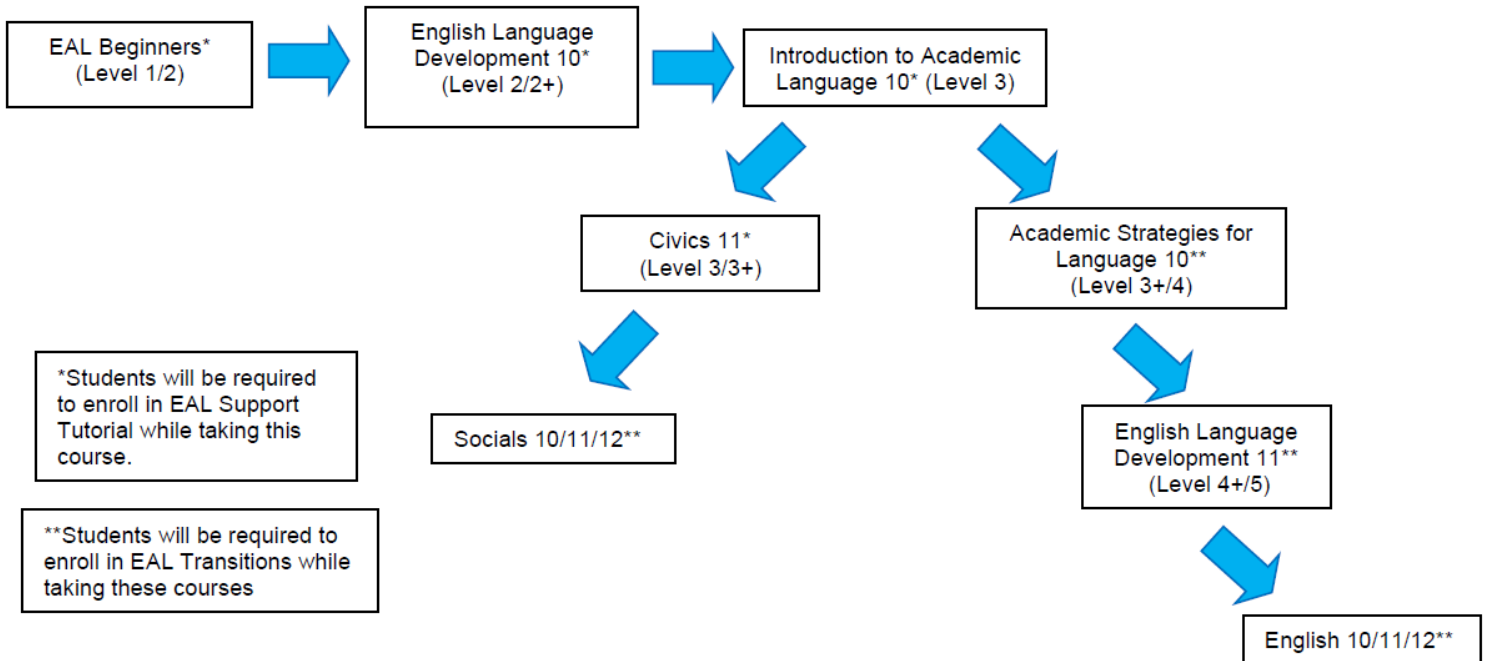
EAL Beginners* (Level 1/2)

English Language Development 10* (Level 2/2+)

Introduction to Academic Language 10* (Level 3)

Civics 11* (Level 3/3+)

Academic Strategies for Language 10** (Level 3+/4)

*Students will be required to enroll in EAL Support Tutorial while taking this course.

Socials 10/11/12**

English Language Development 11** (Level 4+/5)

**Students will be required to enroll in EAL Transitions while taking these courses

English 10/11/12**